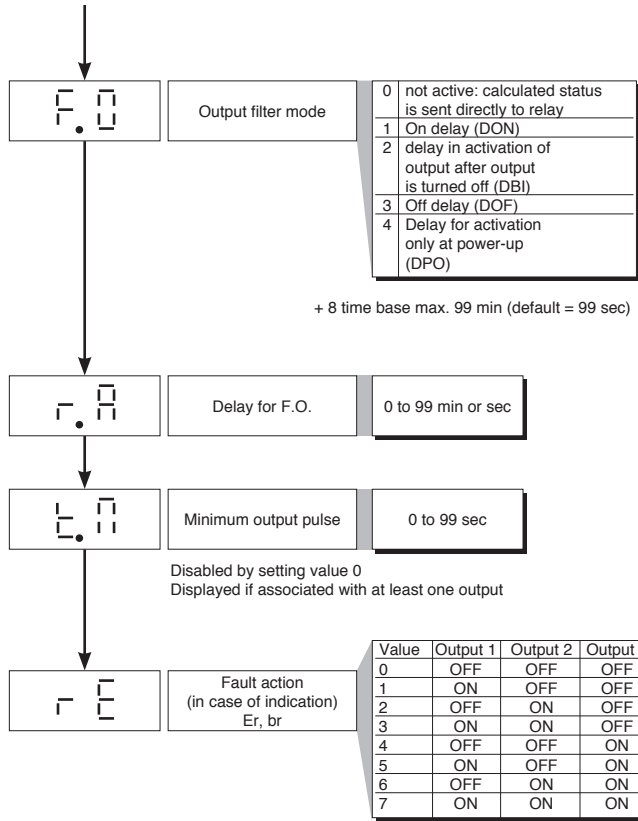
F.O

Output filter mode

| 0 | not active: calculated status is sent directly to relay |
|---|---|
| 1 | On delay (DON) |
| 2 | delay in activation of output after output is turned off (DBI) |
| 3 | Off delay (DOF) |
| 4 | Delay for activation only at power-up (DPO) |

+ 8 time base max. 99 min (default = 99 sec)

r.A

Delay for F.O.

0 to 99 min or sec

t.M

Minimum output pulse

0 to 99 sec

Disabled by setting value 0
Displayed if associated with at least one output

r E

Fault action (in case of indication) Er, br

| Value | Output 1 | Output 2 | Output |
|---|---|---|---|
| 0 | OFF | OFF | OFF |
| 1 | ON | OFF | OFF |
| 2 | OFF | ON | OFF |
| 3 | ON | ON | OFF |
| 4 | OFF | OFF | ON |
| 5 | ON | OFF | ON |
| 6 | OFF | ON | ON |
| 7 | ON | ON | ON |